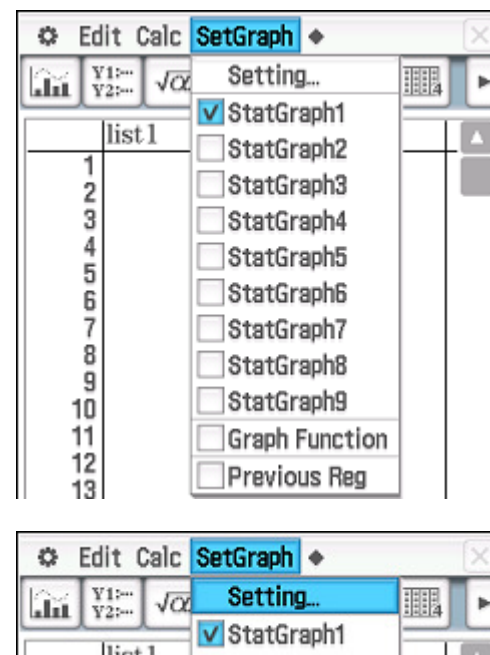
Edit Calc SetGraph ◆

Y1:
Y2:

$\sqrt{\alpha}$

Setting...

StatGraph1

StatGraph2

StatGraph3

StatGraph4

StatGraph5

StatGraph6

StatGraph7

StatGraph8

StatGraph9

Graph Function

Previous Reg

list1

1
2
3
4
5
6
7
8
9
10
11
12
13

Edit Calc SetGraph ◆

Y1:
Y2:

$\sqrt{\alpha}$

Setting...

StatGraph1

list1